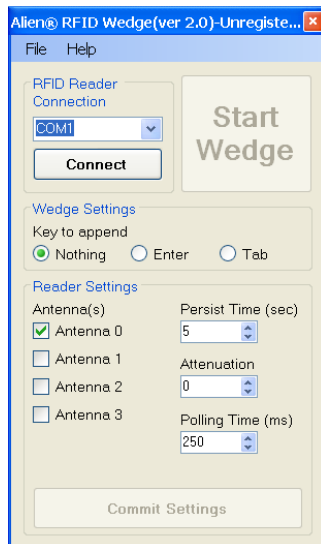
Alien® RFID Wedge(ver 2.0)-Unregiste...

File Help

RFID Reader Connection

COM1

Connect

Start Wedge

Wedge Settings

Key to append

Nothing Enter Tab

Reader Settings

Antenna(s)

Antenna 0

Antenna 1

Antenna 2

Antenna 3

Persist Time (sec)

5

Attenuation

0

Polling Time (ms)

250

Commit Settings